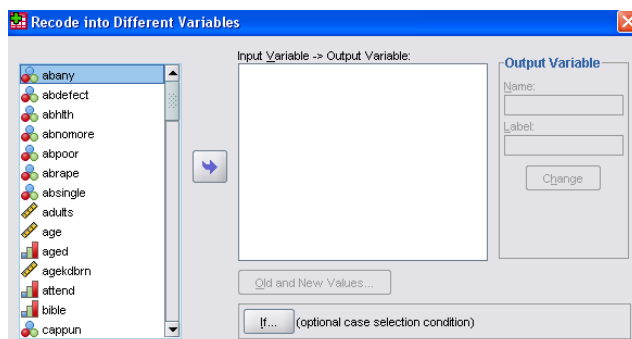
Recode into Different Variables

abany
abdefect
abhlth
abnomore
abpoor
abrape
absingle
adults
age
aged
agekdbrn
attend
bible
cappun

Input Variable -> Output Variable:

Output Variable
Name:
Label:
Change

Old and New Values...

If... (optional case selection condition)